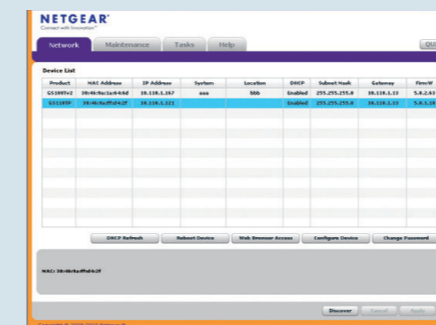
NETGEAR
Connect with Innovation™

Network Maintenance Tasks Help

Device List

| Product | MAC Address | IP Address | System | Location | DHCP | Subnet Mask | Gateway | FirmW |
|---|---|---|---|---|---|---|---|---|
| GS108Tv2 | 30:46:9a:1a:64:6d | 10.116.1.167 | aaa | bbb | Enabled | 255.255.255.0 | 10.116.1.13 | 5.4.2.61 |
| GS110TP | 30:46:9a:ff:d4:2f | 10.116.1.121 | | | Enabled | 255.255.255.0 | 10.116.1.13 | 5.0.1.1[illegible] |

DHCP Refresh | Reboot Device | Web Browser Access | Configure Device | Change Password

MAC: 30:46:9a:ff:d4:2f

Discover | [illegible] | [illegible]

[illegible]